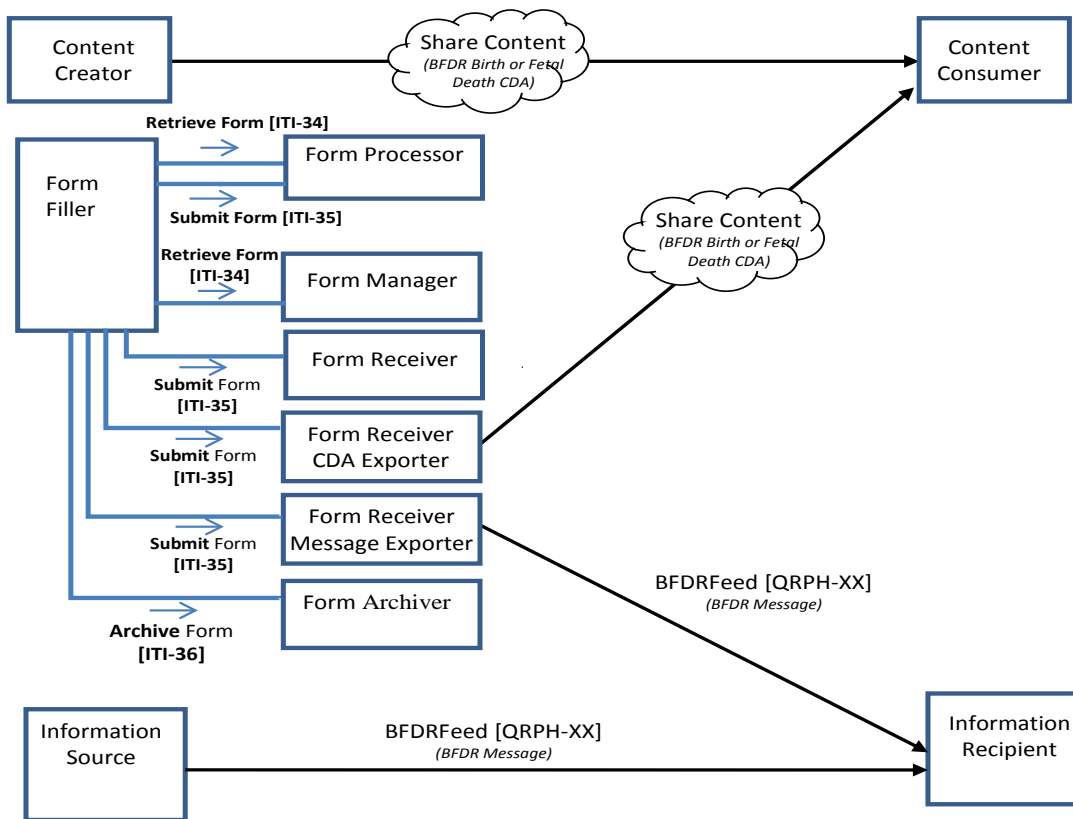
Content Creator

Share Content
(BFDR Birth or Fetal Death CDA)

Content Consumer

Retrieve Form [ITI-34]

Form Filler

Form Processor

Submit Form [ITI-35]

Retrieve Form [ITI-34]

Form Manager

Share Content
(BFDR Birth or Fetal Death CDA)

Form Receiver

Submit Form [ITI-35]

Form Receiver CDA Exporter

Submit Form [ITI-35]

Form Receiver Message Exporter

Submit Form [ITI-35]

BFDRFeed [QRPH-XX]
(BFDR Message)

Form Archiver

Archive Form [ITI-36]

Information Source

BFDRFeed [QRPH-XX]
(BFDR Message)

Information Recipient